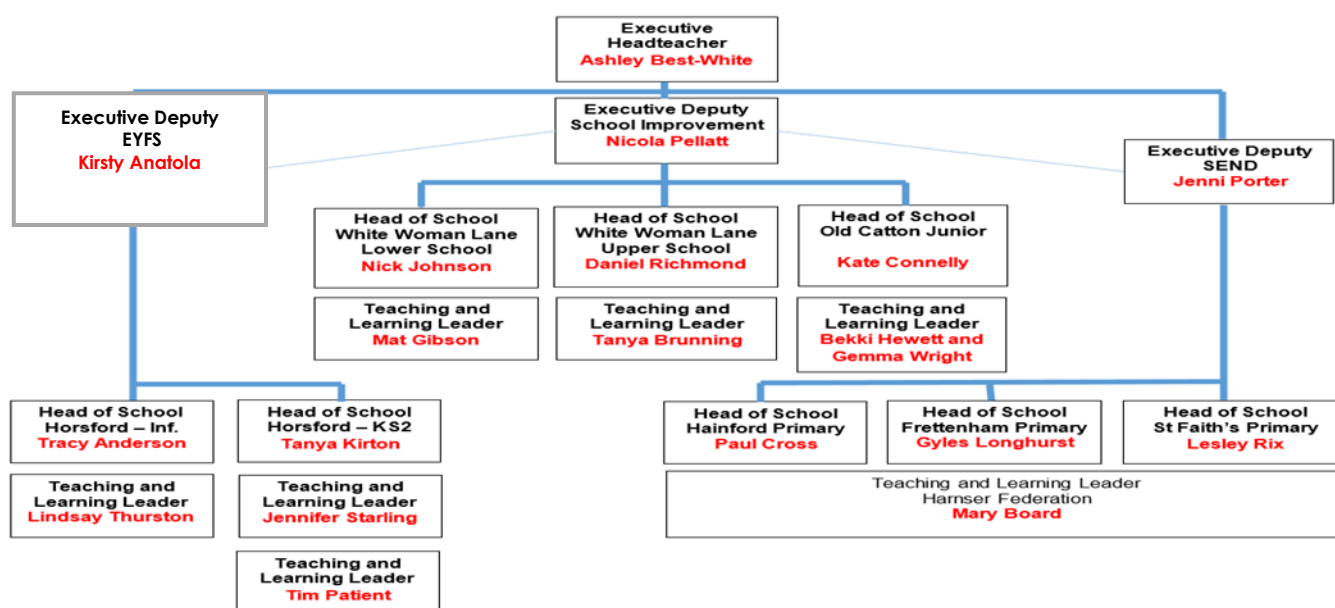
Executive Headteacher
Ashley Best-White

Executive Deputy EYFS
Kirsty Anatola

Executive Deputy School Improvement
Nicola Pellatt

Executive Deputy SEND
Jenni Porter

Head of School White Woman Lane Lower School
Nick Johnson

Head of School White Woman Lane Upper School
Daniel Richmond

Head of School Old Catton Junior
Kate Connelly

Teaching and Learning Leader
Mat Gibson

Teaching and Learning Leader
Tanya Brunning

Teaching and Learning Leader
Bekki Hewett and Gemma Wright

Head of School Horsford – Inf.
Tracy Anderson

Head of School Horsford – KS2
Tanya Kirton

Head of School Hainford Primary
Paul Cross

Head of School Frettenham Primary
Gyles Longhurst

Head of School St Faith's Primary
Lesley Rix

Teaching and Learning Leader
Lindsay Thurston

Teaching and Learning Leader
Jennifer Starling

Teaching and Learning Leader Hamser Federation
Mary Board

Teaching and Learning Leader
Tim Patient